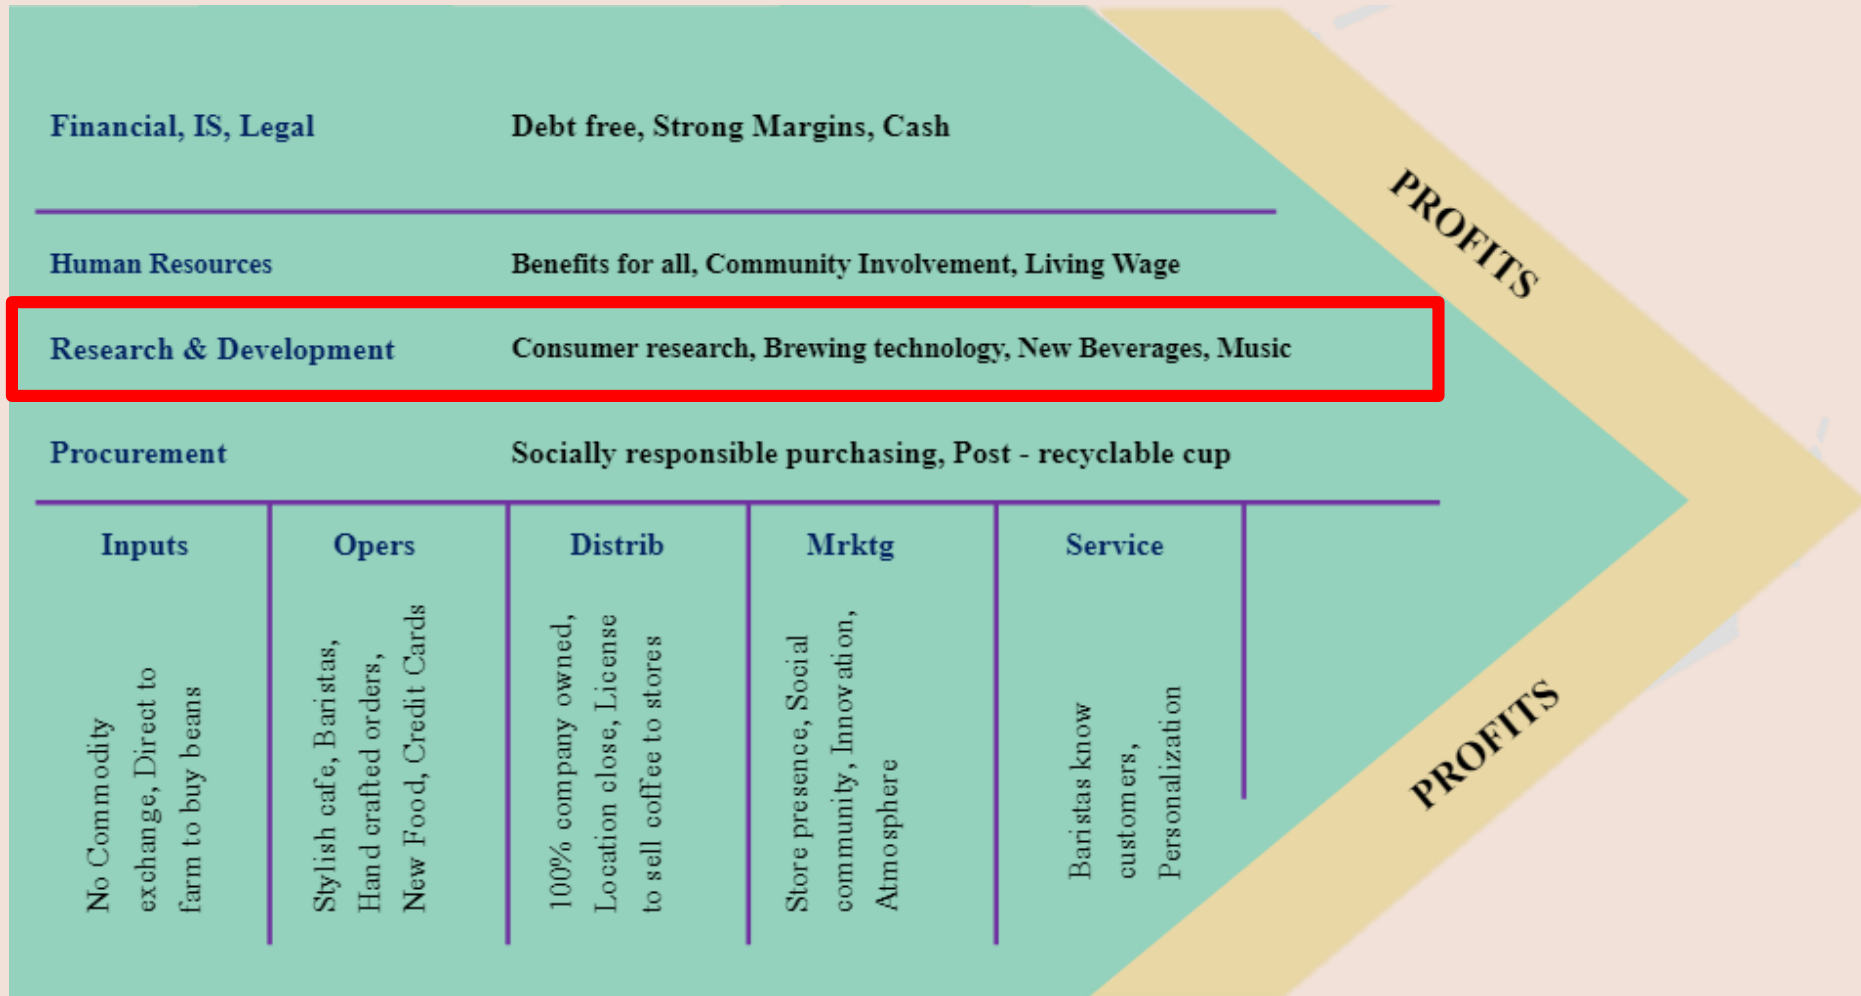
Financial, IS, Legal
Debt free, Strong Margins, Cash

PROFITS

Human Resources
Benefits for all, Community Involvement, Living Wage

Research & Development
Consumer research, Brewing technology, New Beverages, Music

Procurement
Socially responsible purchasing, Post - recyclable cup

| Inputs | Opers | Distrib | Mrktg | Service |
|---|---|---|---|---|
| No Commodity exchange, Direct to farm to buy beans | Stylish cafe, Baristas, Hand crafted orders, New Food, Credit Cards | 100% company owned, Location close, License to sell coffee to stores | Store presence, Social community, Innovation, Atmosphere | Baristas know customers, Personalization |

PROFITS